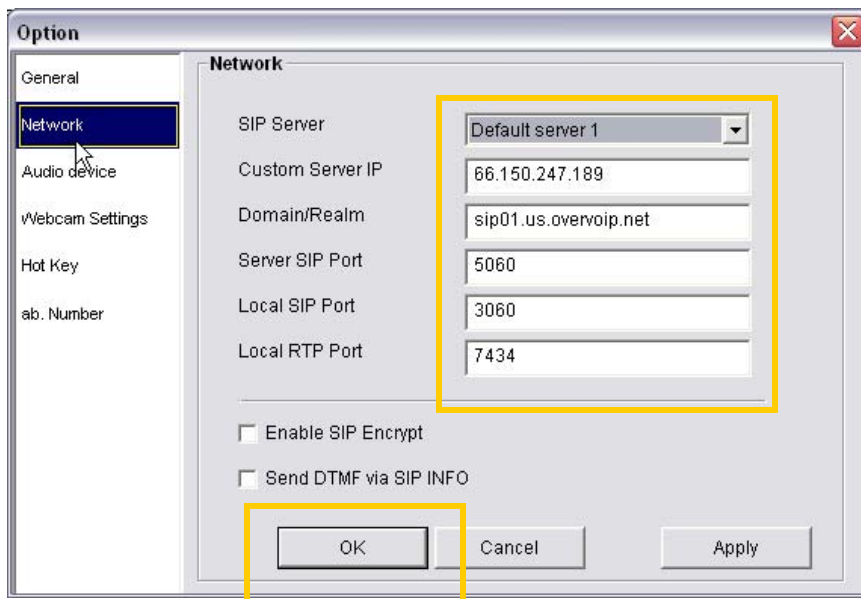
Option

General
Network
Audio device
Webcam Settings
Hot Key
ab. Number

Network

SIP Server
Default server 1
Custom Server IP
66.150.247.189
Domain/Realm
sip01.us.overvoip.net
Server SIP Port
5060
Local SIP Port
3060
Local RTP Port
7434

Enable SIP Encrypt
Send DTMF via SIP INFO

OK
Cancel
Apply